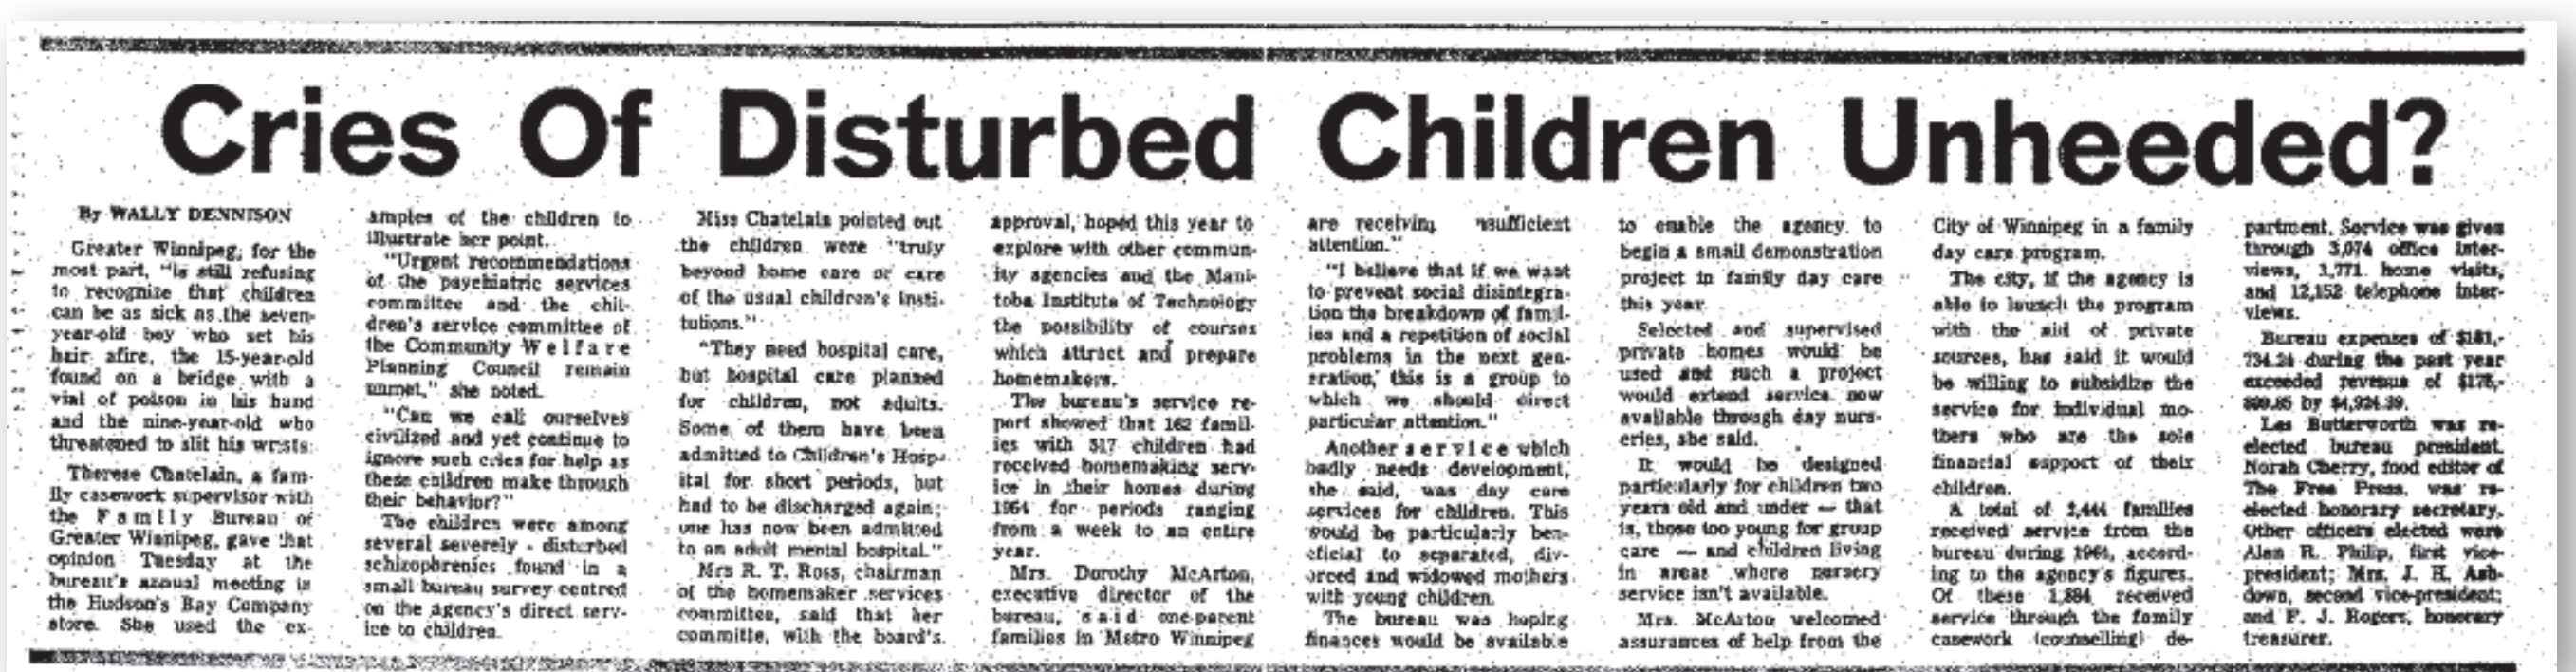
Cries Of Disturbed Children Unheeded?

By WALLY DENNISON

Greater Winnipeg, for the most part, "is still refusing to recognize that children can be as sick as the seven-year-old boy who set his hair afire, the 15-year-old found on a bridge with a vial of poison in his hand and the nine-year-old who threatened to slit his wrists.

Therese Chatelain, a family casework supervisor with the Family Bureau of Greater Winnipeg, gave that opinion Tuesday at the bureau's annual meeting in the Hudson's Bay Company store. She used the examples of the children to illustrate her point.

"Urgent recommendations of the psychiatric services commitee and the children's service committee of the Community Welfare Planning Council remain unmet," she noted.

"Can we call ourselves civilized and yet continue to ignore such cries for help as these children make through their behavior?"

The children were among several severely - disturbed schizophrenics found in a small bureau survey centred on the agency's direct service to children.

Miss Chatelain pointed out the children were "truly beyond home care or care of the usual children's institutions."

"They need hospital care, but hospital care planned for children, not adults. Some of them have been admitted to Children's Hospital for short periods, but had to be discharged again; one has now been admitted to an adult mental hospital."

Mrs R. T. Ross, chairman of the homemaker services committee, said that her committe, with the board's approval, hoped this year to explore with other community agencies and the Manitoba Institute of Technology the possibility of courses which attract and prepare homemakers.

The bureau's service report showed that 162 families with 517 children had received homemaking service in their homes during 1964 for periods ranging from a week to an entire year.

Mrs. Dorothy McArton, executive director of the bureau, said one-parent families in Metro Winnipeg are receiving insufficient attention."

"I believe that if we want to prevent social disintegration the breakdown of families and a repetition of social problems in the next generation, this is a group to which we should direct particular attention."

Another service which badly needs development, she said, was day care services for children. This would be particularly beneficial to separated, divorced and widowed mothers with young children.

The bureau was hoping finances would be available to enable the agency to begin a small demonstration project in family day care this year.

Selected and supervised private homes would be used and such a project would extend service now available through day nurseries, she said.

It would be designed particularly for children two years old and under — that is, those too young for group care — and children living in areas where nursery service isn't available.

Mrs. McArton welcomed assurances of help from the City of Winnipeg in a family day care program.

The city, if the agency is able to launch the program with the aid of private sources, has said it would be willing to subsidize the service for individual mothers who are the sole financial support of their children.

A total of 2,444 families received service from the bureau during 1964, according to the agency's figures. Of these 1,884 received service through the family casework (counselling) department. Service was given through 3,074 office interviews, 1,771 home visits, and 12,152 telephone interviews.

Bureau expenses of $181,734.24 during the past year exceeded revenue of $176,809.85 by $4,924.39.

Les Butterworth was reelected bureau president. Norah Cherry, food editor of The Free Press, was reelected honorary secretary. Other officers elected were Alan R. Philip, first vice-president; Mrs. J. H. Ashdown, second vice-president; and F. J. Rogers, honorary treasurer.